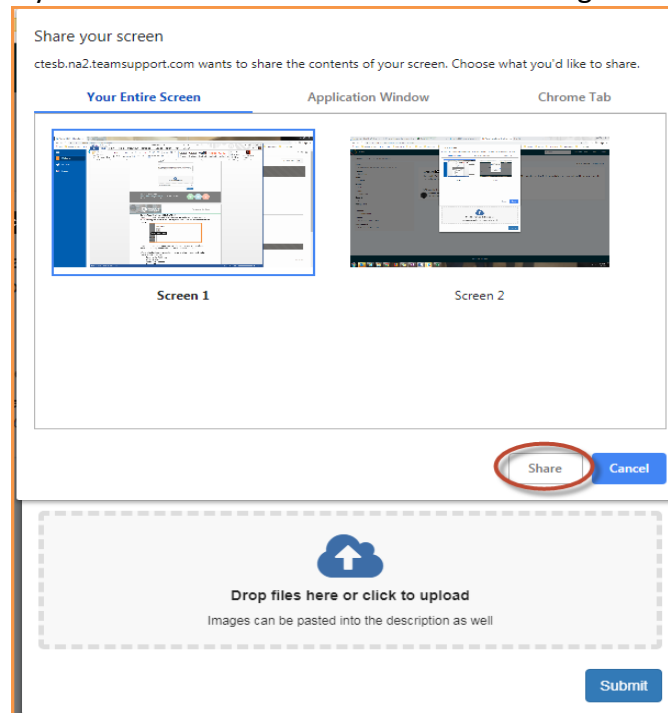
Share your screen

ctesb.na2.teamsupport.com wants to share the contents of your screen. Choose what you'd like to share.

Your Entire Screen

Application Window

Chrome Tab

Screen 1

Screen 2

Share

Cancel

Drop files here or click to upload

Images can be pasted into the description as well

Submit